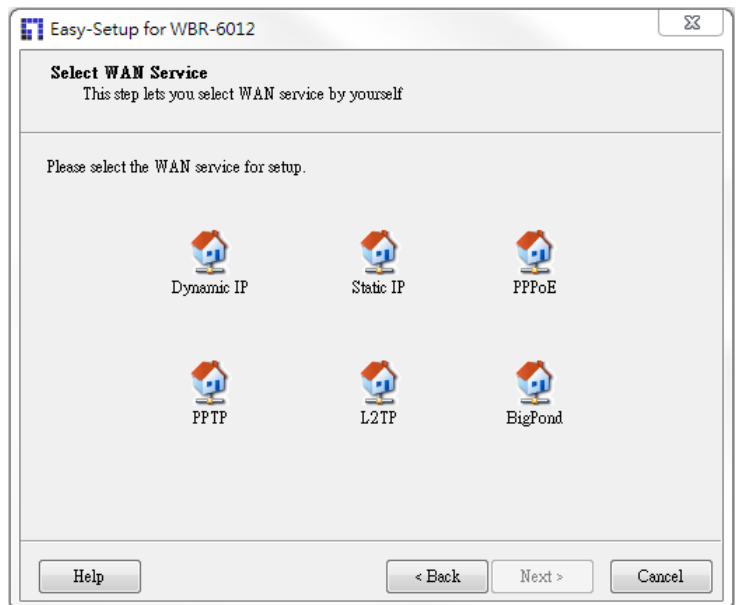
Easy-Setup for WBR-6012

Select WAN Service
This step lets you select WAN service by yourself

Please select the WAN service for setup.

Dynamic IP
Static IP
PPPoE
PPTP
L2TP
BigPond

Help
< Back
Next >
Cancel